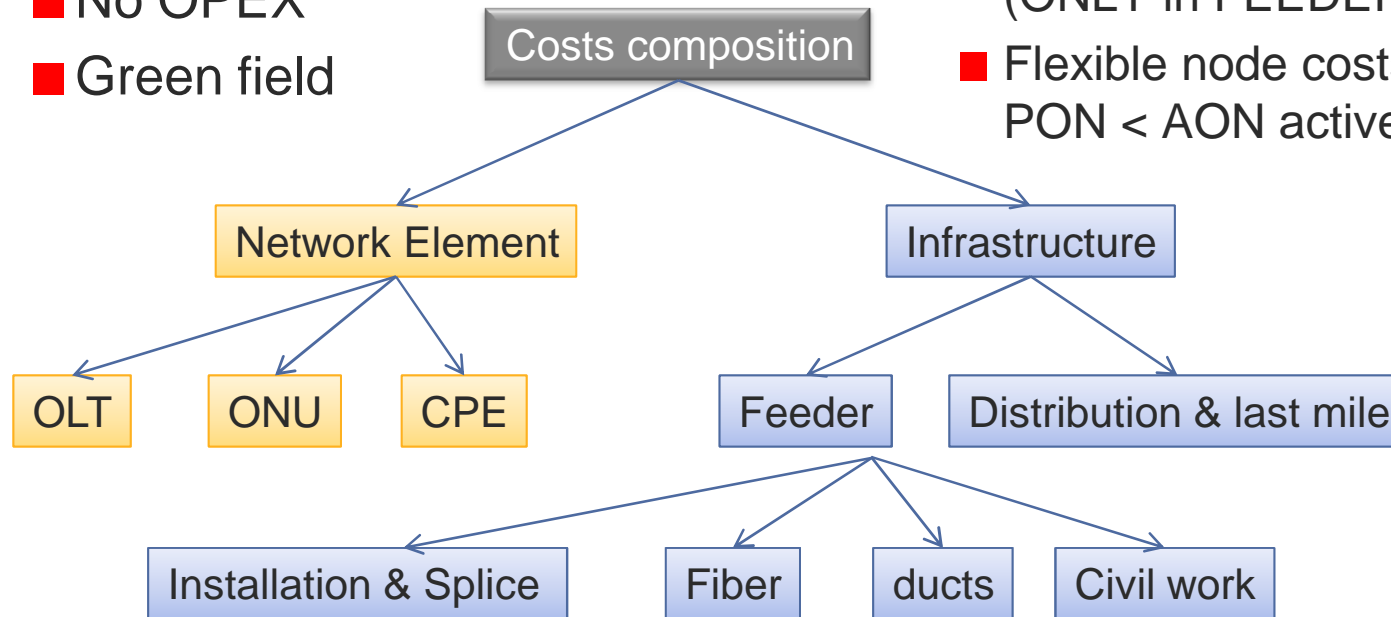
No OPEX

Green field

(ONLY in FEEDER

Flexible node cost PON < AON active

Costs composition

Network Element

Infrastructure

OLT

ONU

CPE

Feeder

Distribution & last mile

Installation & Splice

Fiber

ducts

Civil work